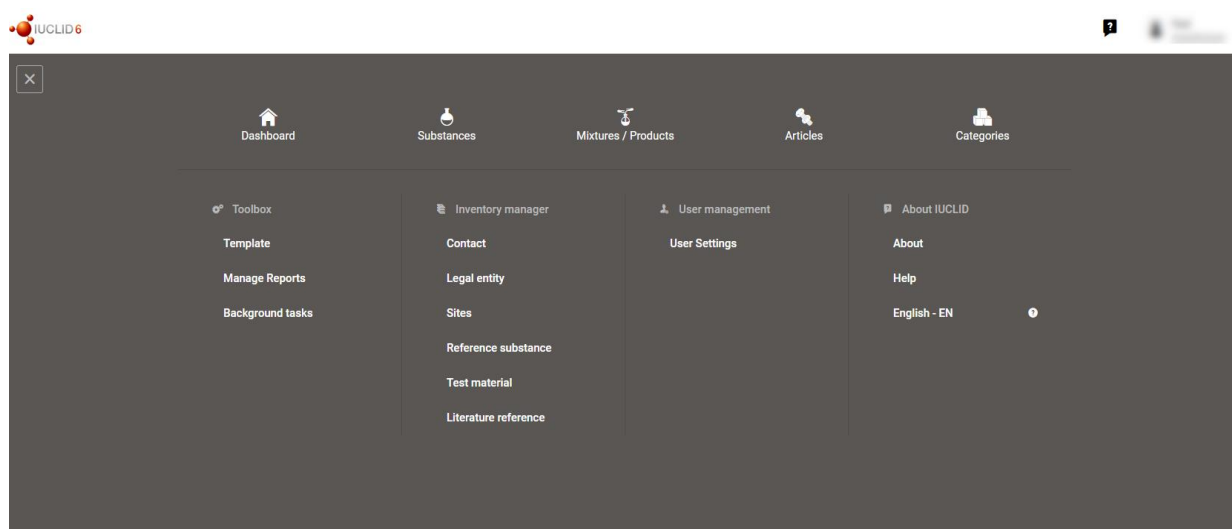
IUCLID6

Dashboard

Substances

Mixtures / Products

Articles

Categories

Toolbox

Template

Manage Reports

Background tasks

Inventory manager

Contact

Legal entity

Sites

Reference substance

Test material

Literature reference

User management

User Settings

About IUCLID

About

Help

English - EN